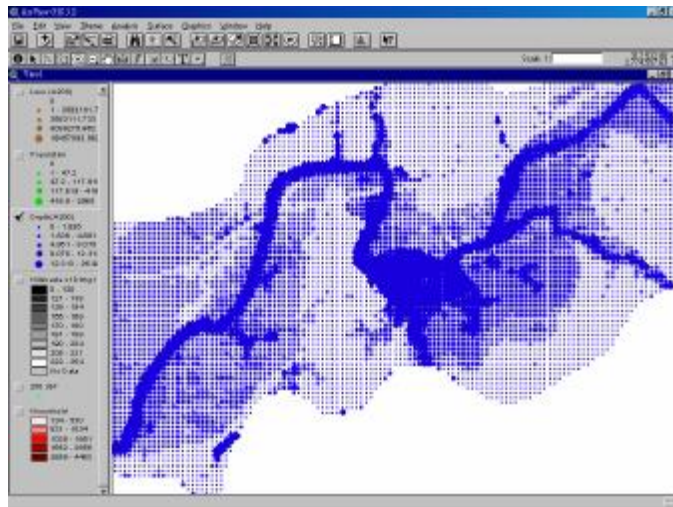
ArcView GIS 3.2

File Edit View Theme Analysis Surface Graphics Window Help

Scale 1:

View1

Loss (m200)
0
1 - 3552141.7
3552141.7 - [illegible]
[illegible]
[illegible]

Population
0
1 - 47.2
47.2 - 117.8
117.8 - 419
419.8 - 2866

Depth(m200)
0 - 1.335
1.335 - 4.051
4.051 - 8.079
8.079 - 12.34
12.34 - 26.8

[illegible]
0 - 120
120 - 193
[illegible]
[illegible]
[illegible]
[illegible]
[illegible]
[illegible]
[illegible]
No Data

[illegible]

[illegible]
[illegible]
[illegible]
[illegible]
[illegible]
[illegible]